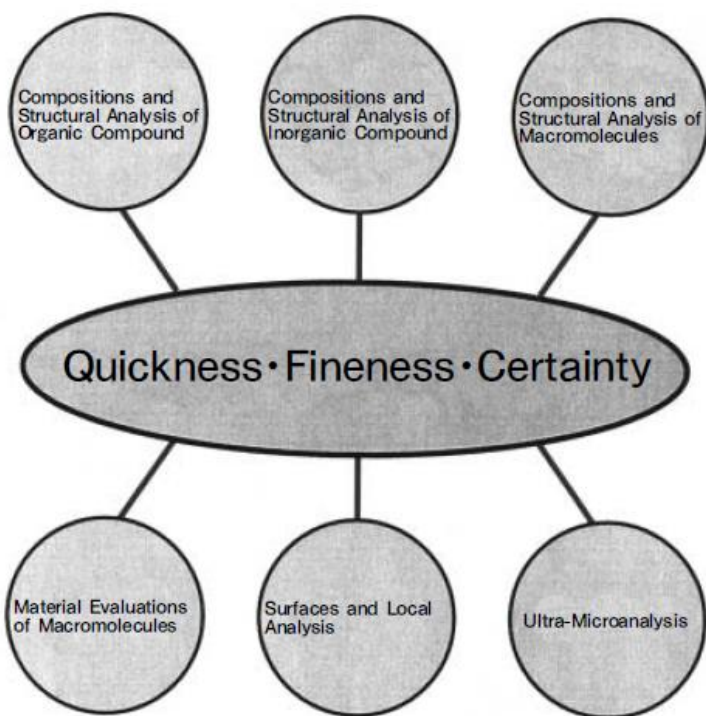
Compositions and Structural Analysis of Organic Compound

Compositions and Structural Analysis of Inorganic Compound

Compositions and Structural Analysis of Macromolecules

Quickness・Fineness・Certainty

Material Evaluations of Macromolecules

Surfaces and Local Analysis

Ultra-Microanalysis